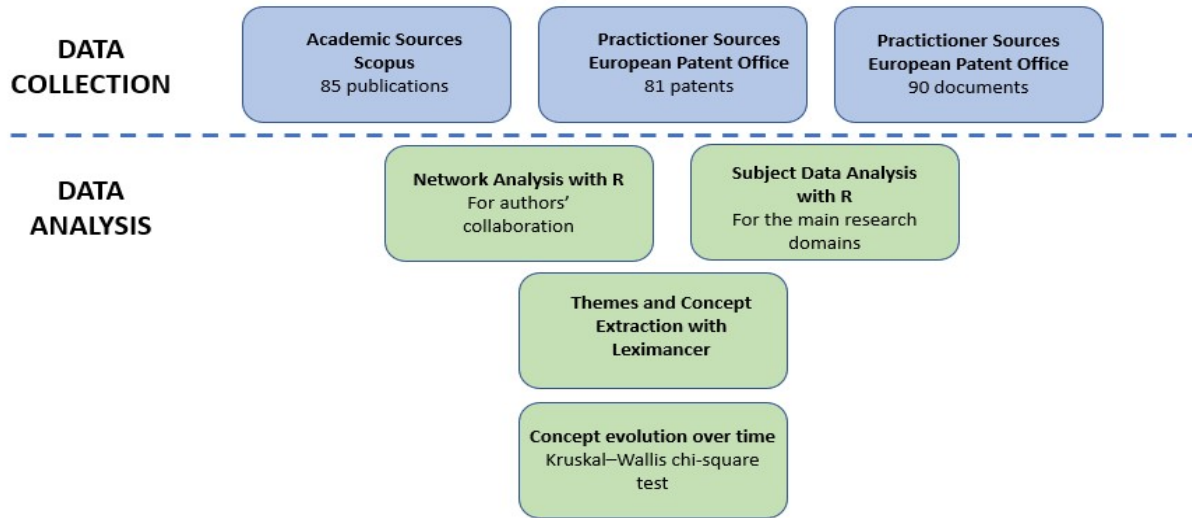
DATA COLLECTION

Academic Sources
Scopus
85 publications

Practictioner Sources
European Patent Office
81 patents

Practictioner Sources
European Patent Office
90 documents

DATA ANALYSIS

Network Analysis with R
For authors' collaboration

Subject Data Analysis with R
For the main research domains

Themes and Concept Extraction with Leximancer

Concept evolution over time
Kruskal–Wallis chi-square test